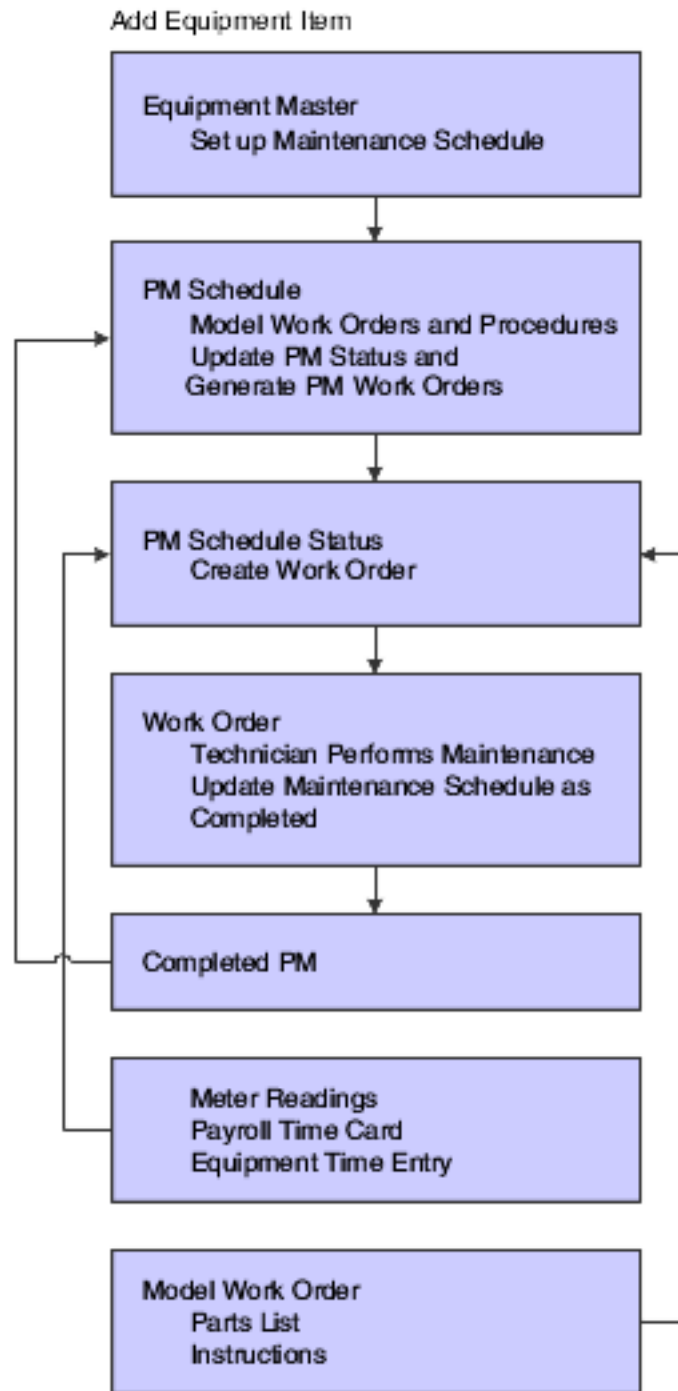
Add Equipment Item

Equipment Master
Set up Maintenance Schedule

PM Schedule
Model Work Orders and Procedures
Update PM Status and
Generate PM Work Orders

PM Schedule Status
Create Work Order

Work Order
Technician Performs Maintenance
Update Maintenance Schedule as Completed

Completed PM

Meter Readings
Payroll Time Card
Equipment Time Entry

Model Work Order
Parts List
Instructions